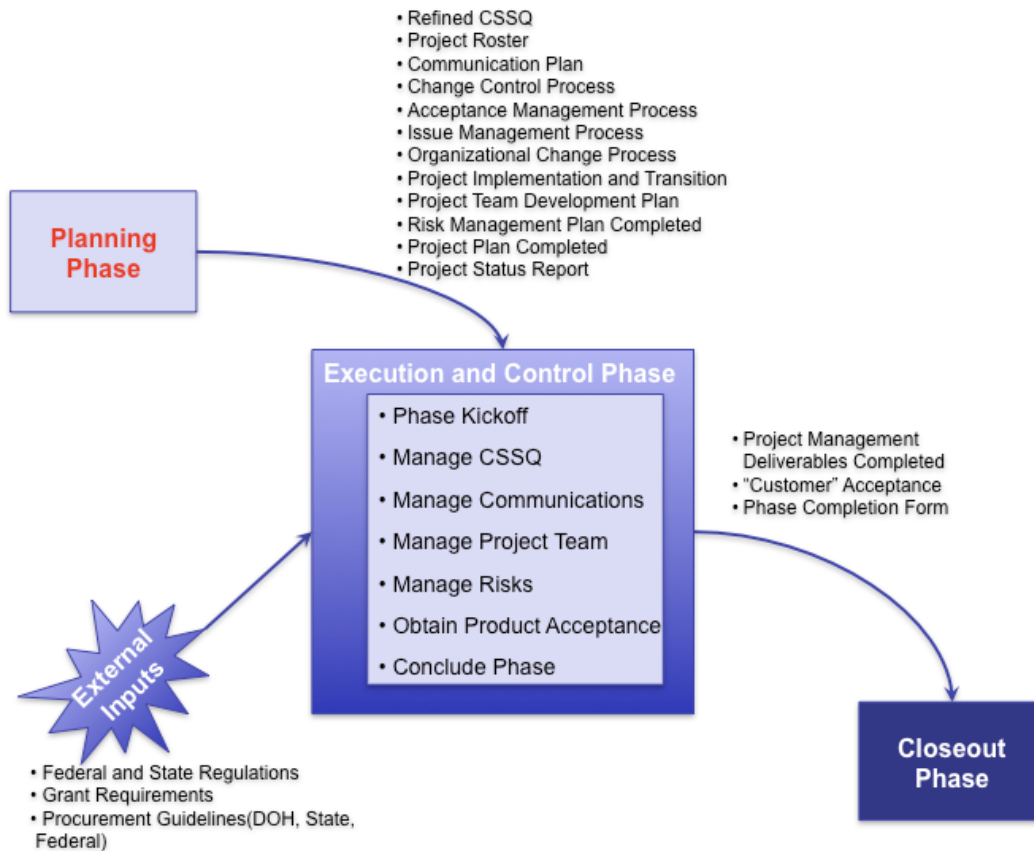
Planning Phase

• Refined CSSQ
• Project Roster
• Communication Plan
• Change Control Process
• Acceptance Management Process
• Issue Management Process
• Organizational Change Process
• Project Implementation and Transition
• Project Team Development Plan
• Risk Management Plan Completed
• Project Plan Completed
• Project Status Report

Execution and Control Phase

• Phase Kickoff
• Manage CSSQ
• Manage Communications
• Manage Project Team
• Manage Risks
• Obtain Product Acceptance
• Conclude Phase

• Project Management Deliverables Completed
• "Customer" Acceptance
• Phase Completion Form

External Inputs

• Federal and State Regulations
• Grant Requirements
• Procurement Guidelines(DOH, State, Federal)

Closeout Phase